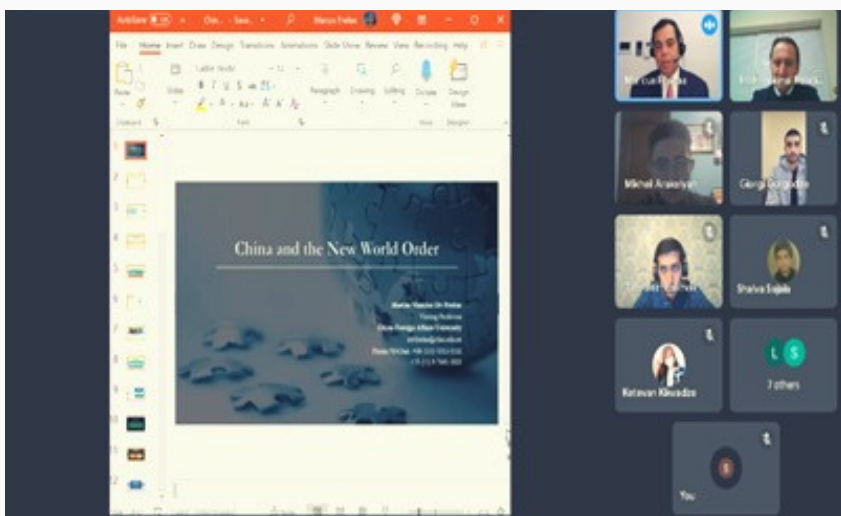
AutoSave Cha... · Save... Marcus Freitas

File Home Insert Draw Design Transitions Animations Slide Show Review View Recording Help

Paste Slides Paragraph Drawing Editing Dictate Design Ideas

Clipboard Font Voice Designer

China and the New World Order

Marcus Vinicius De Freitas
Visiting Professor
China Foreign Affairs University
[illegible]
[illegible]
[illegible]

Marcus Freitas

Michel Arakelyan

Giorgi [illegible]

Shalva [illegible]

Ketevan Khuadze

7 others

You